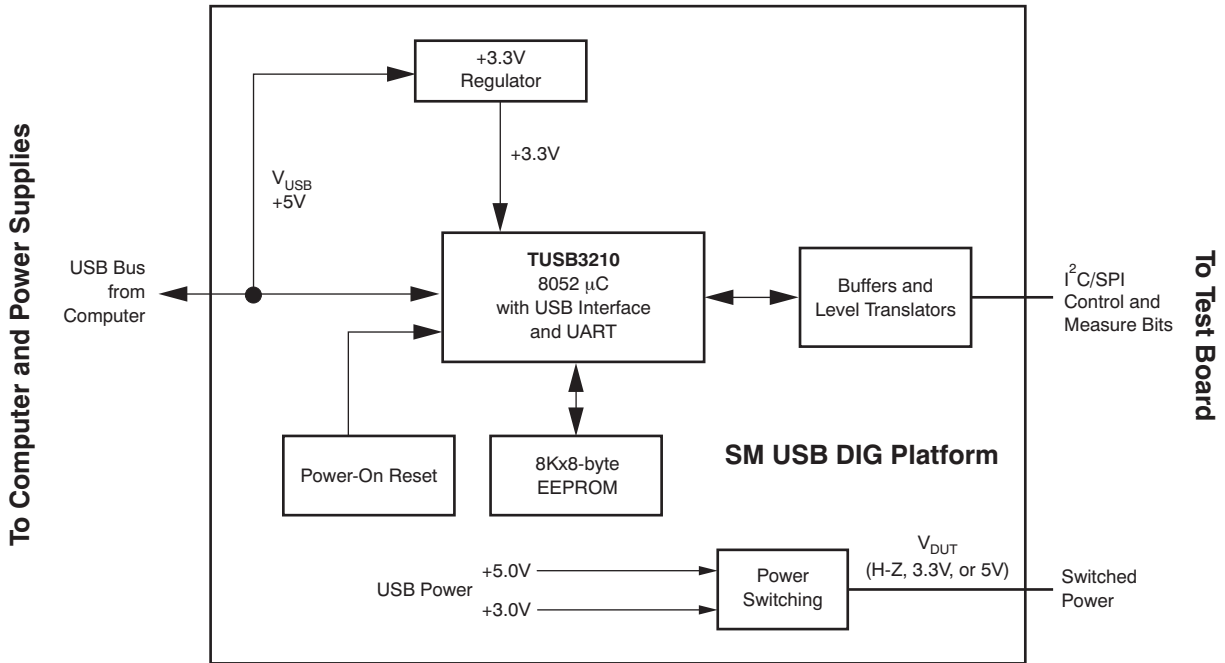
To Computer and Power Supplies

+3.3V Regulator

+3.3V

$V_{USB}$ +5V

USB Bus from Computer

**TUSB3210**
8052 $\mu$C
with USB Interface
and UART

Buffers and Level Translators

$I^2C$/SPI Control and Measure Bits

To Test Board

Power-On Reset

8Kx8-byte EEPROM

SM USB DIG Platform

$V_{DUT}$ (H-Z, 3.3V, or 5V)

USB Power

+5.0V

+3.0V

Power Switching

Switched Power